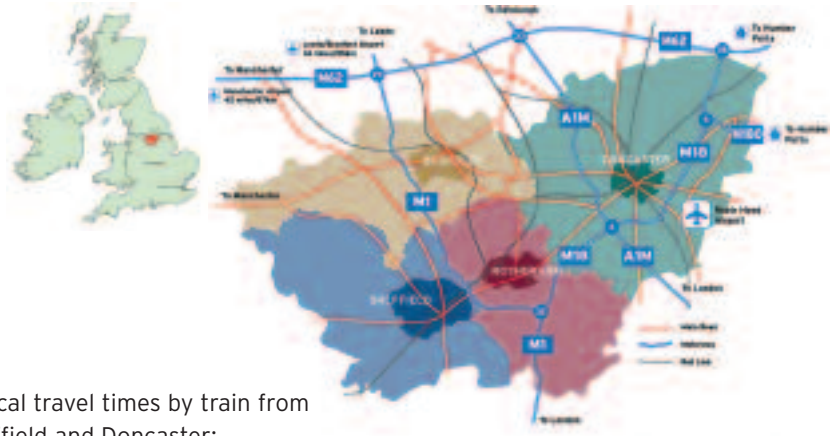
To Edinburgh

To Leeds

Leeds/Bradford Airport

To Manchester

M62

M62

To Humber Ports

Manchester Airport

A1M

M18

M180

To Humber Ports

DONCASTER

To Manchester

M1

Robin Hood Airport

M18

A1M

ROTHERHAM

SHEFFIELD

To London

M1

To London

cal travel times by train from
field and Doncaster: